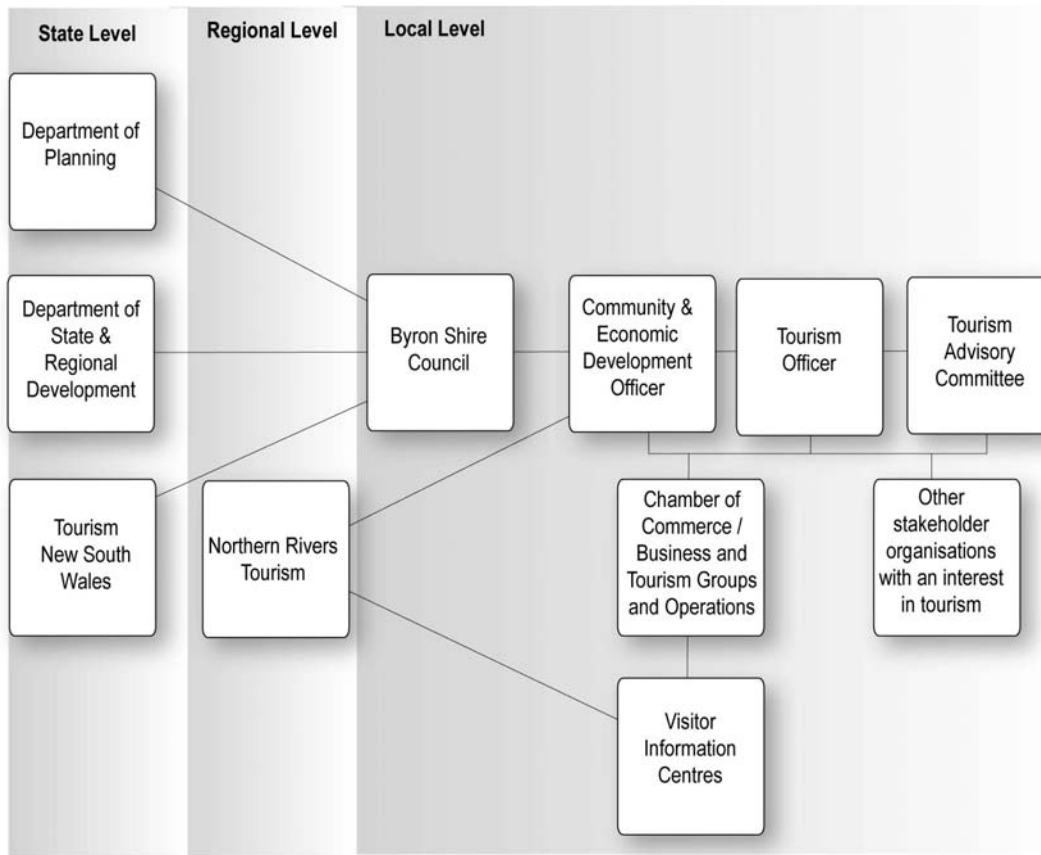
State Level

Regional Level

Local Level

Department of Planning

Department of State & Regional Development

Tourism New South Wales

Northern Rivers Tourism

Byron Shire Council

Community & Economic Development Officer

Tourism Officer

Tourism Advisory Committee

Chamber of Commerce / Business and Tourism Groups and Operations

Other stakeholder organisations with an interest in tourism

Visitor Information Centres